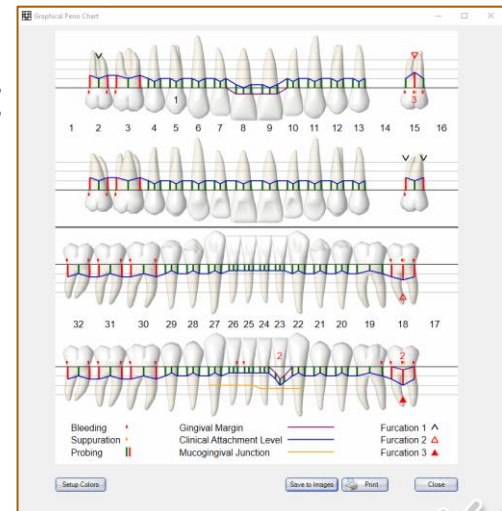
Graphical Perio Chart

1

3

1 2 3 4 5 6 7 8 9 10 11 12 13 14 15 16

32 31 30 29 28 27 26 25 24 23 22 21 20 19 18 17

2

2

Bleeding
Suppuration
Probing

Gingival Margin
Clinical Attachment Level
Mucogingival Junction

Furcation 1
Furcation 2
Furcation 3

Setup Colors

Save to Images

Print

Close